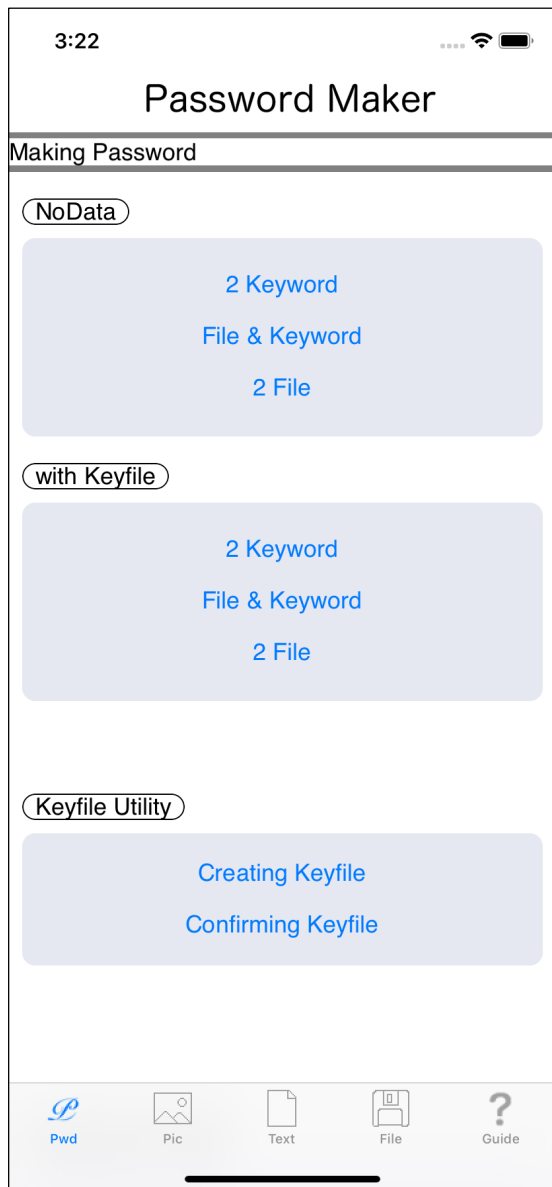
3:22

Password Maker

Making Password

NoData

2 Keyword

File & Keyword

2 File

with Keyfile

2 Keyword

File & Keyword

2 File

Keyfile Utility

Creating Keyfile

Confirming Keyfile

Pwd

Pic

Text

File

?

Guide